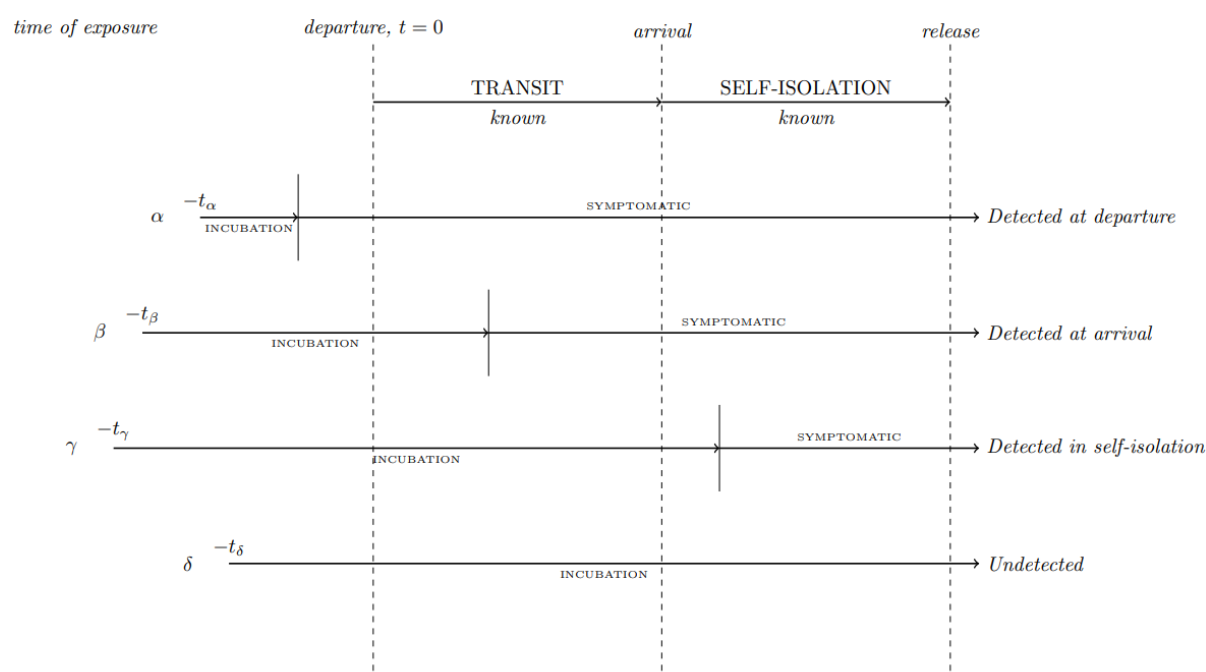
time of exposure

departure, $t = 0$

arrival

release

TRANSIT

known

SELF-ISOLATION

known

$\alpha$ $-t_\alpha$ INCUBATION SYMPTOMATIC Detected at departure

$\beta$ $-t_\beta$ INCUBATION SYMPTOMATIC Detected at arrival

$\gamma$ $-t_\gamma$ INCUBATION SYMPTOMATIC Detected in self-isolation

$\delta$ $-t_\delta$ INCUBATION Undetected